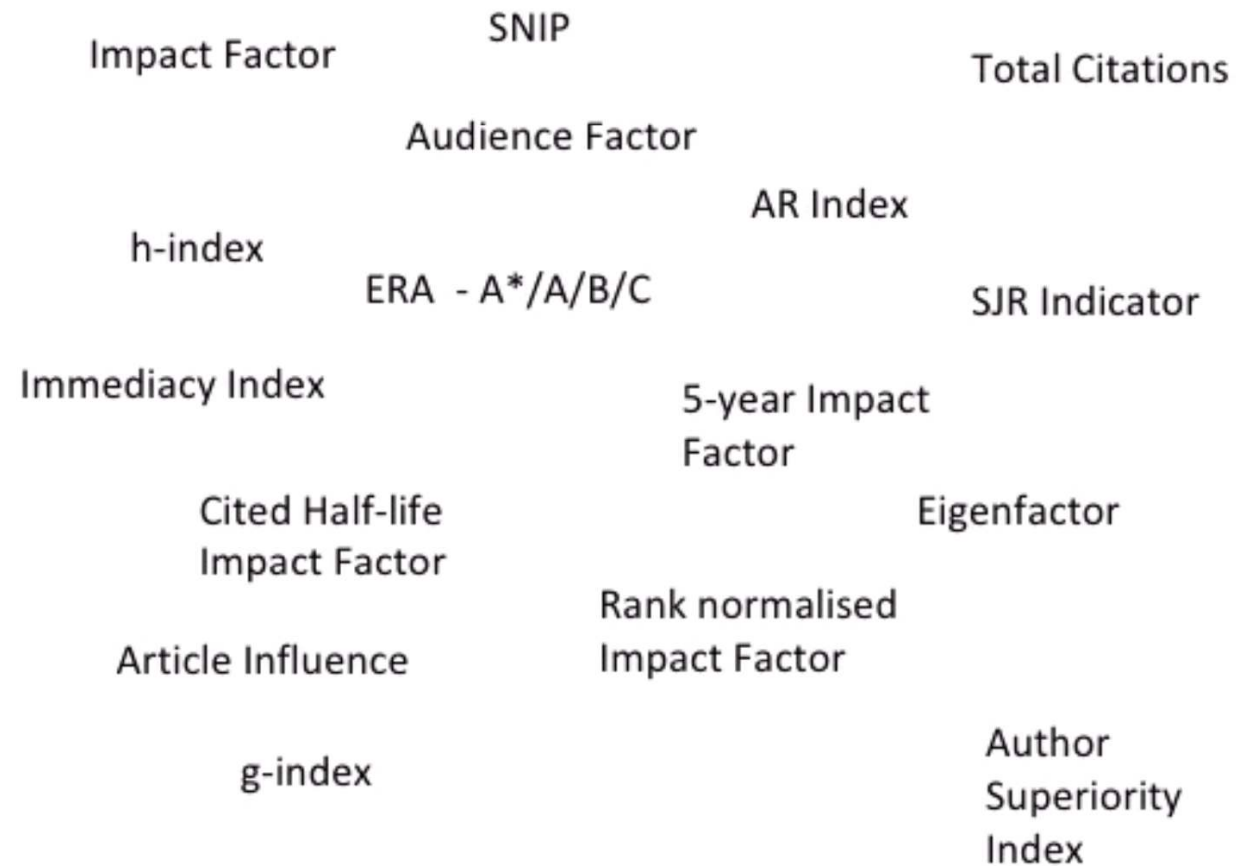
SNIP

Impact Factor

Total Citations

Audience Factor

AR Index

h-index

ERA - A*/A/B/C

SJR Indicator

Immediacy Index

5-year Impact Factor

Cited Half-life Impact Factor

Eigenfactor

Rank normalised Impact Factor

Article Influence

g-index

Author Superiority Index